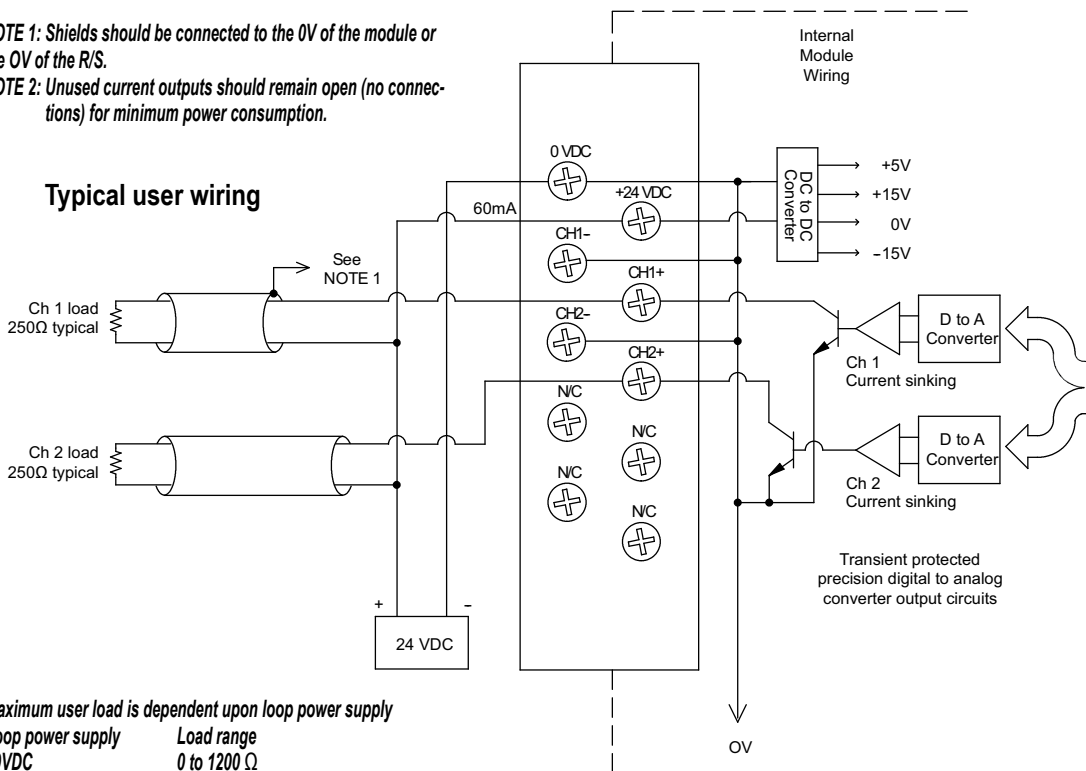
NOTE 1: Shields should be connected to the 0V of the module or e OV of the R/S.
OTE 2: Unused current outputs should remain open (no connections) for minimum power consumption.

Typical user wiring

Internal Module Wiring

0 VDC
+24 VDC
60mA
CH1–
CH1+
CH2–
CH2+
N/C
N/C
N/C
N/C

DC to DC Converter
+5V
+15V
0V
–15V

See NOTE 1

Ch 1 load 250Ω typical
Ch 2 load 250Ω typical

D to A Converter
Ch 1 Current sinking
D to A Converter
Ch 2 Current sinking

Transient protected precision digital to analog converter output circuits

+
–
24 VDC

OV

aximum user load is dependent upon loop power supply
op power supply Load range
0VDC 0 to 1200 Ω